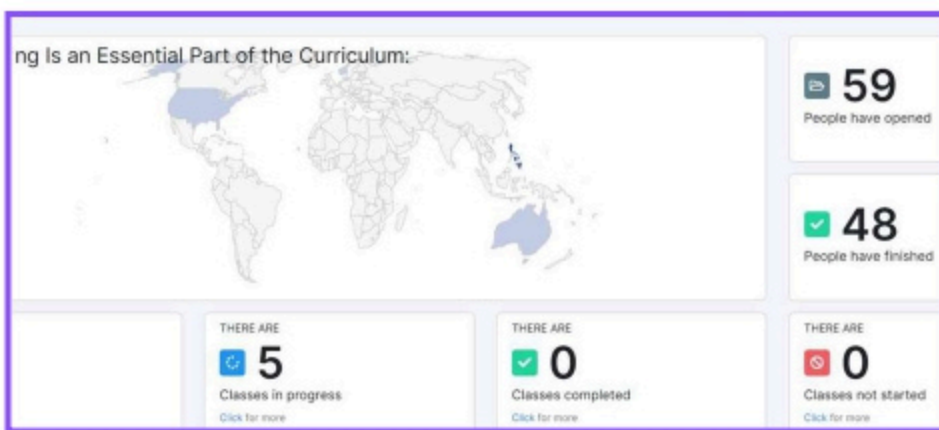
ng Is an Essential Part of the Curriculum:

59
People have opened

48
People have finished

THERE ARE
5
Classes in progress
Click for more

THERE ARE
0
Classes completed
Click for more

THERE ARE
0
Classes not started
Click for more